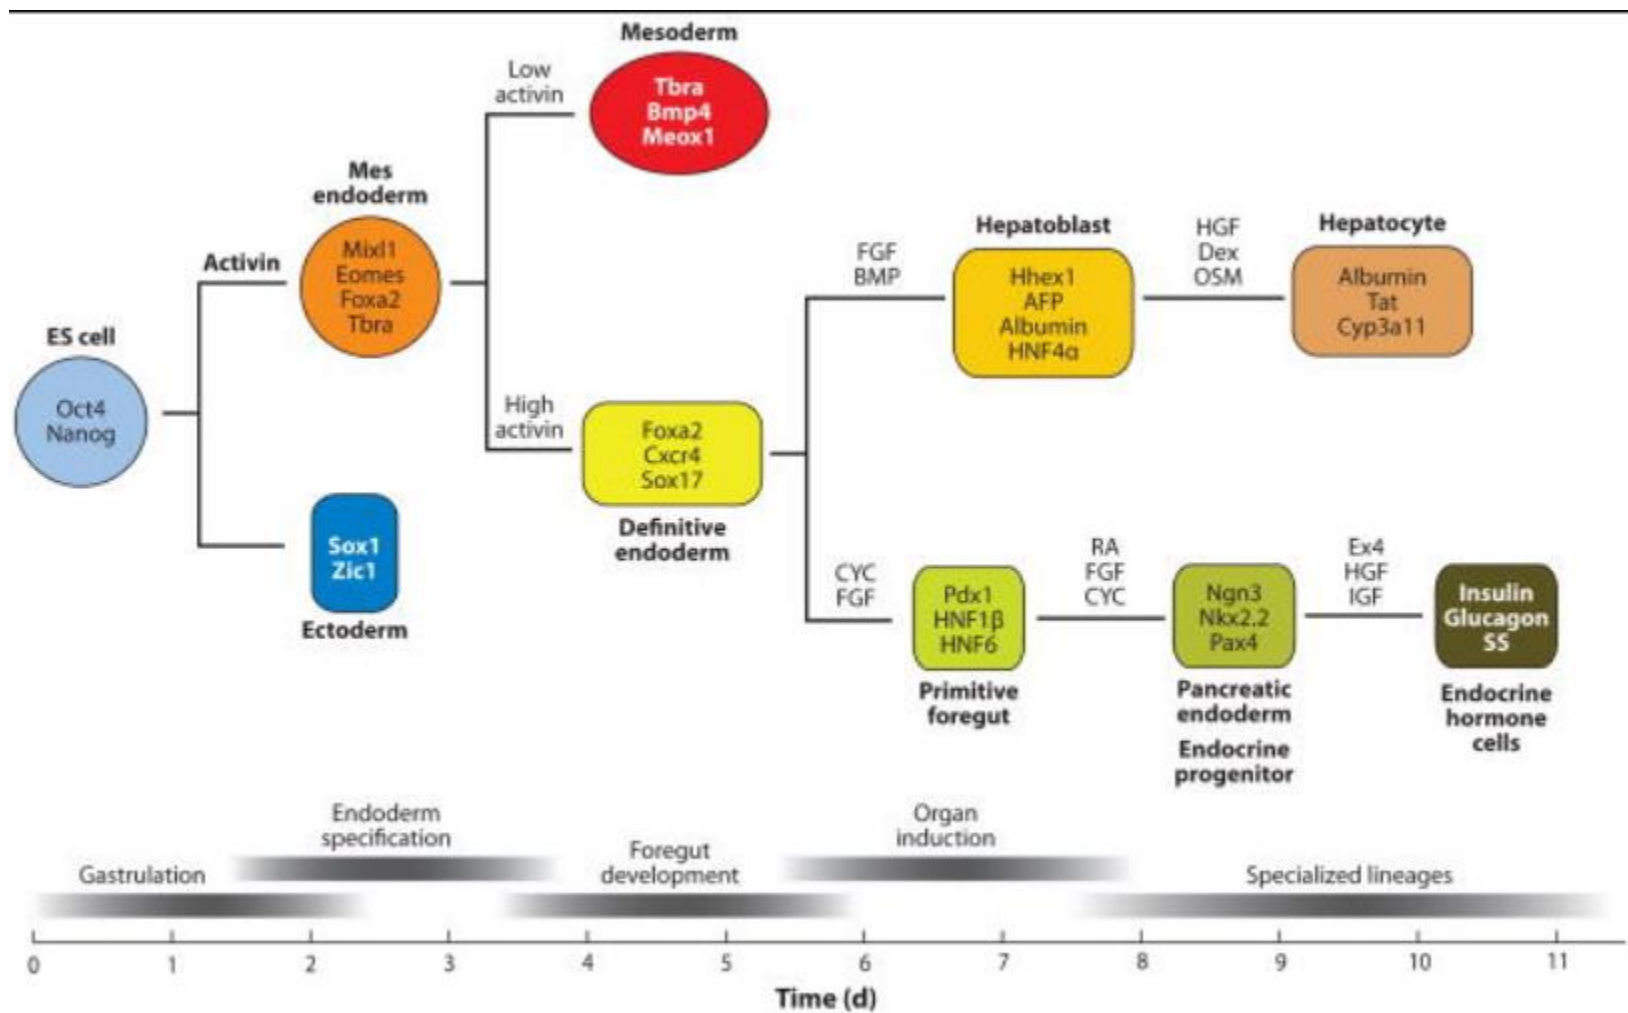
Mesoderm

Low activin

Tbra
Bmp4
Meox1

Mes endoderm

Activin

Mixl1
Eomes
Foxa2
Tbra

ES cell

Oct4
Nanog

Sox1
Zic1

Ectoderm

High activin

Foxa2
Cxcr4
Sox17

Definitive endoderm

FGF
BMP

Hepatoblast

Hhex1
AFP
Albumin
HNF4α

HGF
Dex
OSM

Hepatocyte

Albumin
Tat
Cyp3a11

CYC
FGF

Pdx1
HNF1β
HNF6

Primitive foregut

RA
FGF
CYC

Ngn3
Nkx2.2
Pax4

Pancreatic endoderm

Endocrine progenitor

Ex4
HGF
IGF

Insulin
Glucagon
SS

Endocrine hormone cells

Gastrulation

Endoderm specification

Foregut development

Organ induction

Specialized lineages

0 1 2 3 4 5 6 7 8 9 10 11

Time (d)